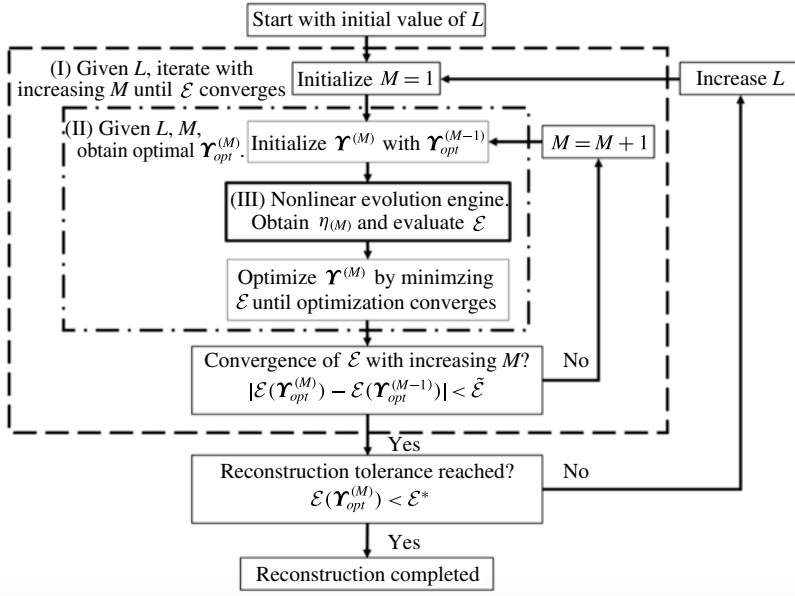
Start with initial value of $L$

(I) Given $L$, iterate with increasing $M$ until $\mathcal{E}$ converges

Initialize $M = 1$

Increase $L$

(II) Given $L$, $M$, obtain optimal $\boldsymbol{\Upsilon}_{opt}^{(M)}$.

Initialize $\boldsymbol{\Upsilon}^{(M)}$ with $\boldsymbol{\Upsilon}_{opt}^{(M-1)}$

$M = M + 1$

(III) Nonlinear evolution engine. Obtain $\eta_{(M)}$ and evaluate $\mathcal{E}$

Optimize $\boldsymbol{\Upsilon}^{(M)}$ by minimzing $\mathcal{E}$ until optimization converges

Convergence of $\mathcal{E}$ with increasing $M$? $|\mathcal{E}(\boldsymbol{\Upsilon}_{opt}^{(M)}) - \mathcal{E}(\boldsymbol{\Upsilon}_{opt}^{(M-1)})| < \tilde{\mathcal{E}}$

No

Yes

Reconstruction tolerance reached? $\mathcal{E}(\boldsymbol{\Upsilon}_{opt}^{(M)}) < \mathcal{E}^{*}$

No

Yes

Reconstruction completed